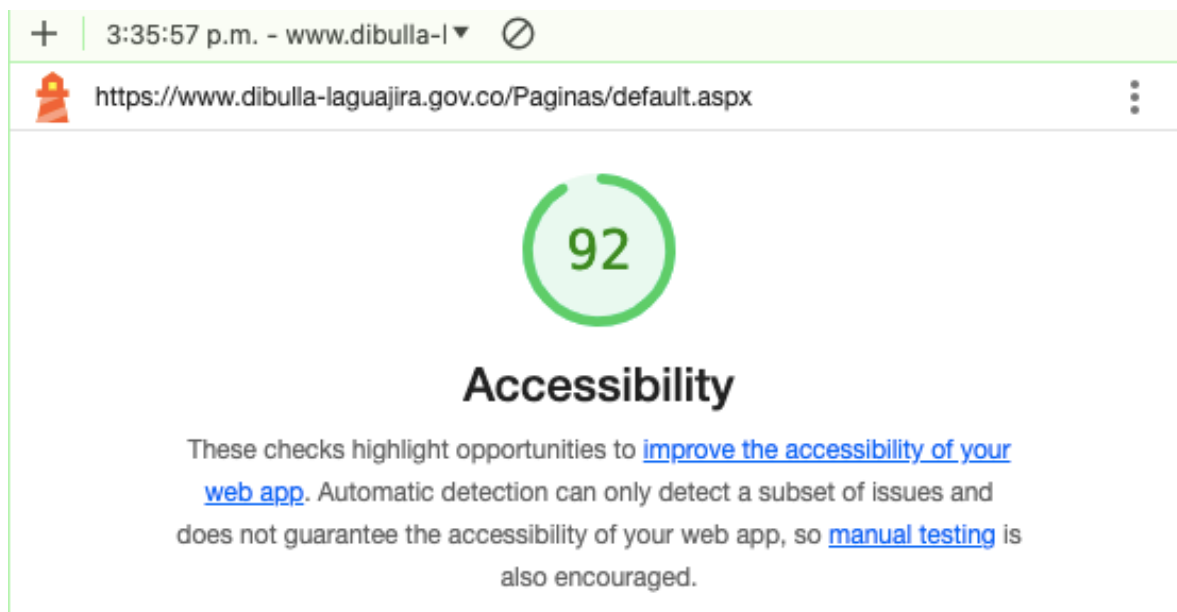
+ 3:35:57 p.m. - www.dibulla-l ▾ ⊘

https://www.dibulla-laguajira.gov.co/Paginas/default.aspx

92

Accessibility

These checks highlight opportunities to improve the accessibility of your web app. Automatic detection can only detect a subset of issues and does not guarantee the accessibility of your web app, so manual testing is also encouraged.